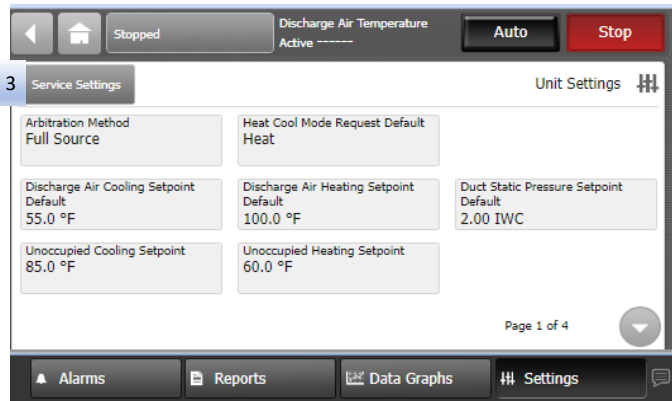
Stopped

Discharge Air Temperature
Active ------

Auto

Stop

3

Service Settings

Unit Settings

Arbitration Method
Full Source

Heat Cool Mode Request Default
Heat

Discharge Air Cooling Setpoint Default
55.0 °F

Discharge Air Heating Setpoint Default
100.0 °F

Duct Static Pressure Setpoint Default
2.00 IWC

Unoccupied Cooling Setpoint
85.0 °F

Unoccupied Heating Setpoint
60.0 °F

Page 1 of 4

Alarms

Reports

Data Graphs

Settings